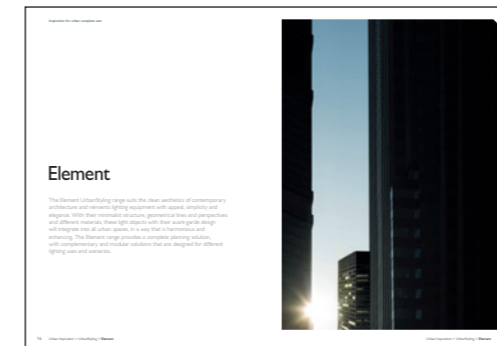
Inspiration for urban complete use

Element

The Element UrbanScaling range suits the clean aesthetics of contemporary architecture and reinvents lighting equipment with appeal, simplicity and elegance. With their minimalist structure, geometrical lines and perspectives and different materials, these light objects with their avant-garde design will integrate into all urban spaces, in a way that is harmonious and enhancing. The Element range provides a complete planning solution, with complementary and modular solutions that are designed for different lighting uses and scenarios.

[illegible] Urban Inspiration > UrbanScaling | Element

Urban Inspiration > UrbanScaling | Element